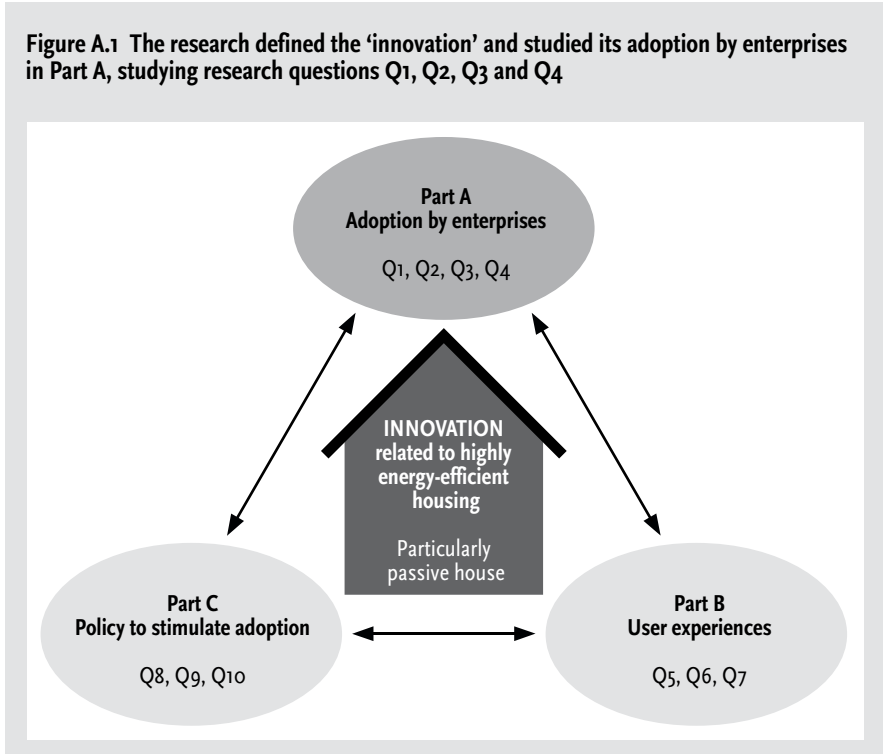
Figure A.1 The research defined the 'innovation' and studied its adoption by enterprises in Part A, studying research questions Q1, Q2, Q3 and Q4

Part A
Adoption by enterprises

Q1, Q2, Q3, Q4

INNOVATION
related to highly energy-efficient housing

Particularly passive house

Part C
Policy to stimulate adoption

Q8, Q9, Q10

Part B
User experiences

Q5, Q6, Q7